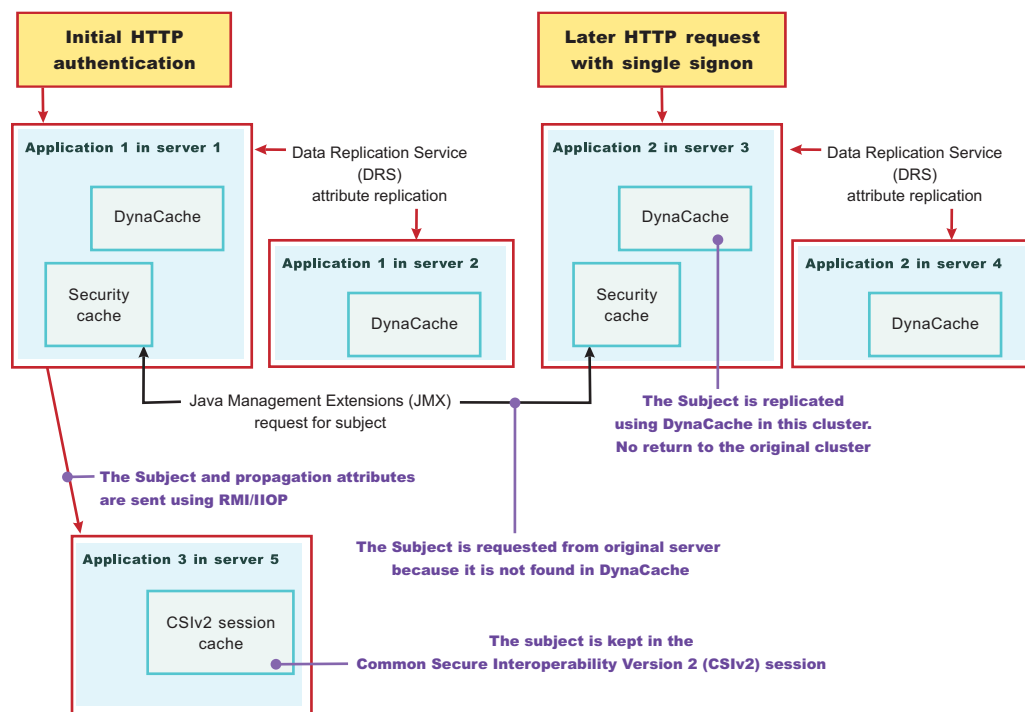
Initial HTTP authentication

Later HTTP request with single signon

Application 1 in server 1

DynaCache

Security cache

Data Replication Service (DRS) attribute replication

Application 1 in server 2

DynaCache

Application 2 in server 3

DynaCache

Security cache

Data Replication Service (DRS) attribute replication

Application 2 in server 4

DynaCache

Java Management Extensions (JMX) request for subject

The Subject is replicated using DynaCache in this cluster. No return to the original cluster

The Subject and propagation attributes are sent using RMI/IIOP

The Subject is requested from original server because it is not found in DynaCache

Application 3 in server 5

CSIv2 session cache

The subject is kept in the Common Secure Interoperability Version 2 (CSIv2) session